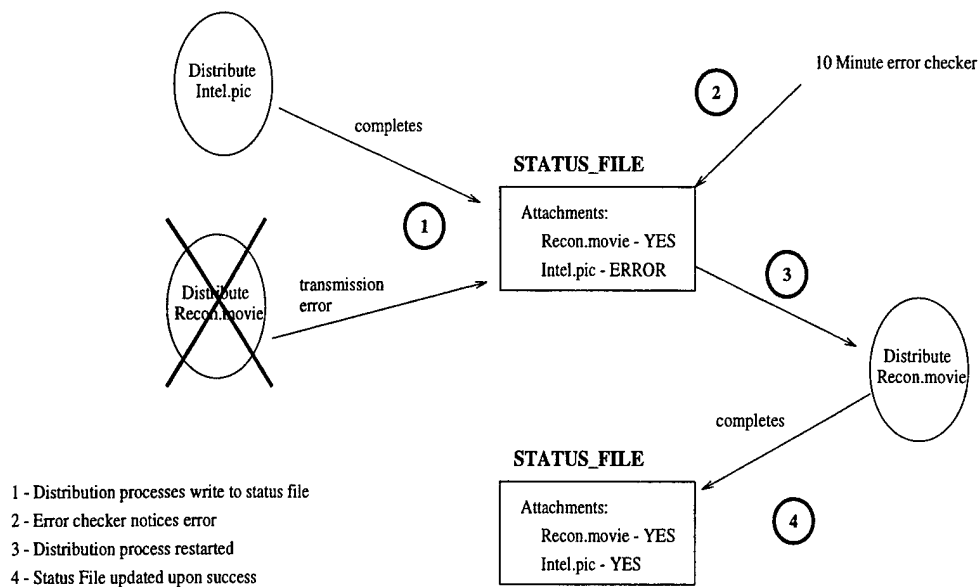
Distribute Intel.pic

completes

2

10 Minute error checker

STATUS_FILE

1

Attachments:
Recon.movie - YES
Intel.pic - ERROR

Distribute Recon.movie

transmission error

3

Distribute Recon.movie

completes

STATUS_FILE

Attachments:
Recon.movie - YES
Intel.pic - YES

4

1 - Distribution processes write to status file
2 - Error checker notices error
3 - Distribution process restarted
4 - Status File updated upon success